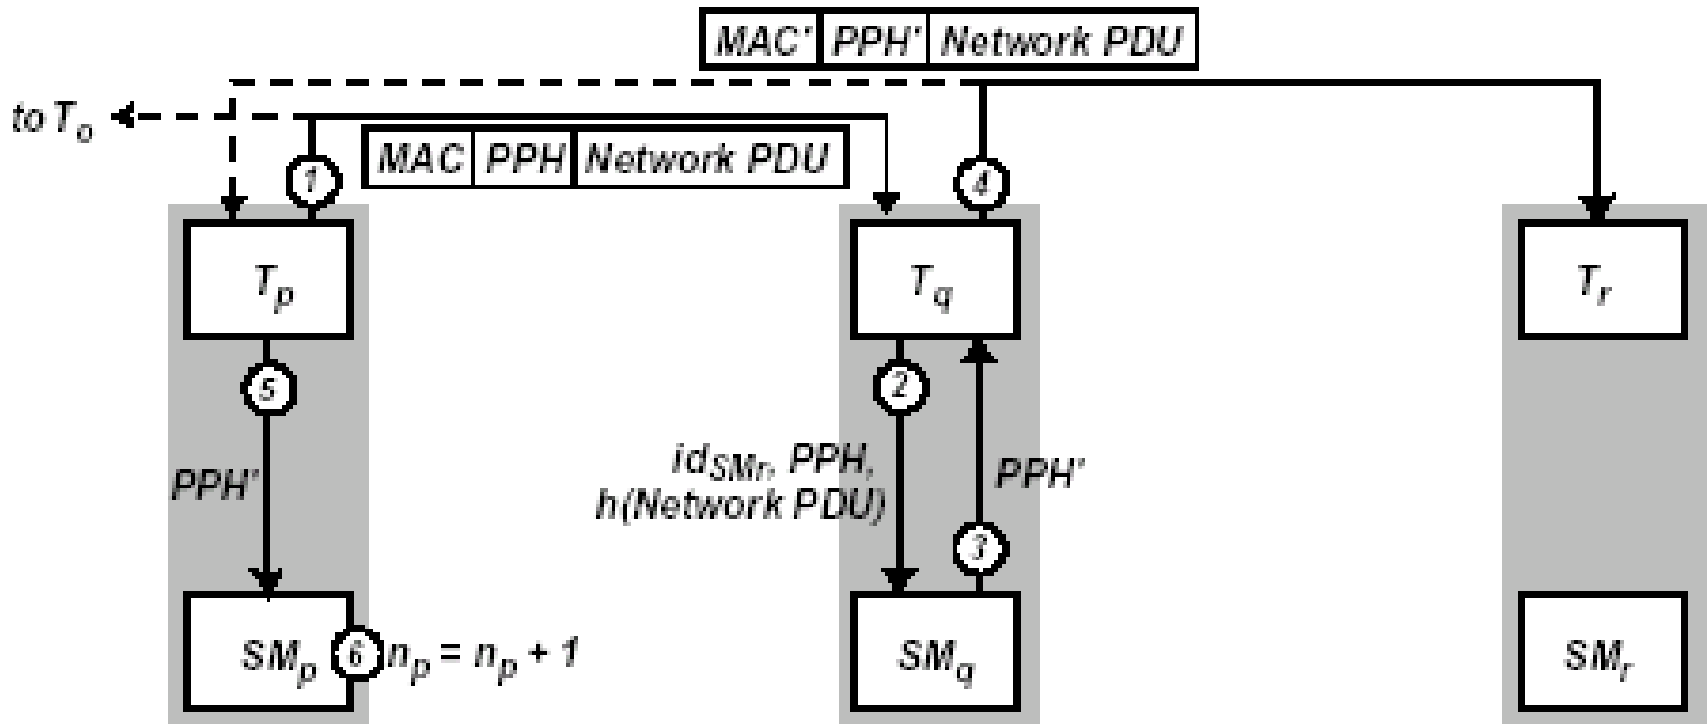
| MAC' | PPH' | Network PDU |
|---|---|---|

to $T_o$

| MAC | PPH | Network PDU |
|---|---|---|

1

4

$T_p$

$T_q$

$T_r$

5

2

$PPH'$

$id_{SM_r}$, PPH, h(Network PDU)

$PPH'$

3

$SM_p$

6 $n_p = n_p + 1$

$SM_q$

$SM_r$